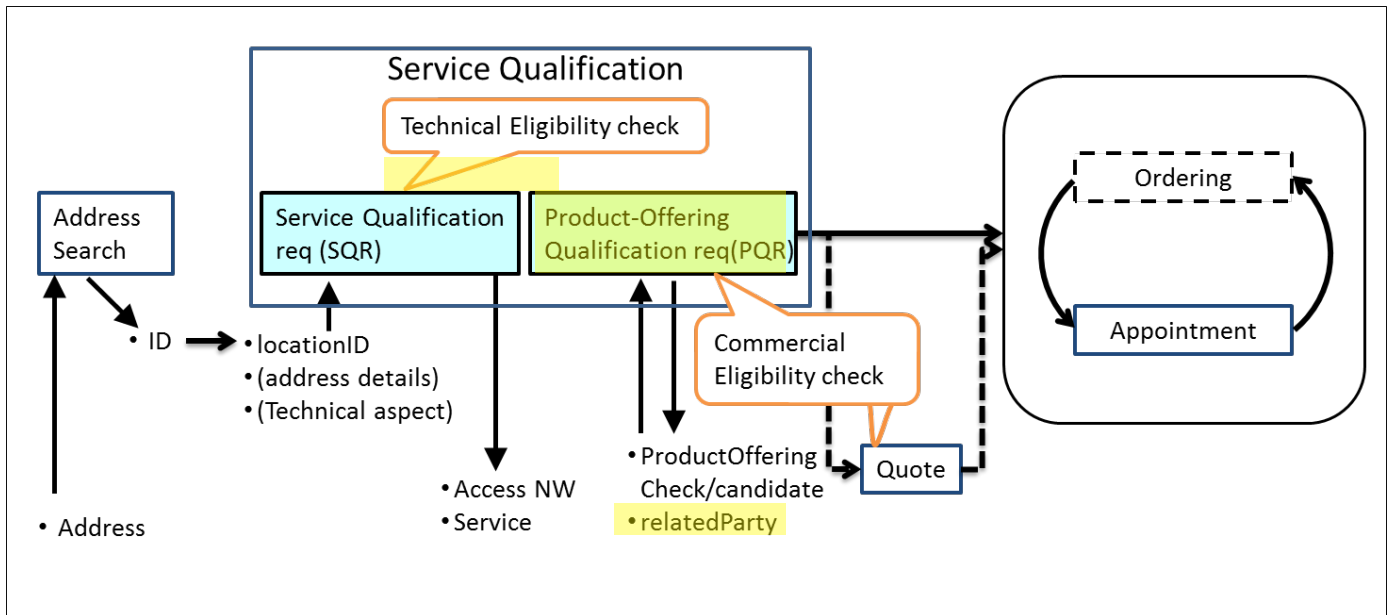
Service Qualification

Technical Eligibility check

Address Search

Service Qualification req (SQR)

Product-Offering Qualification req(PQR)

Ordering

Appointment

• ID

• locationID
• (address details)
• (Technical aspect)

Commercial Eligibility check

• ProductOffering Check/candidate
• relatedParty

Quote

• Access NW
• Service

• Address